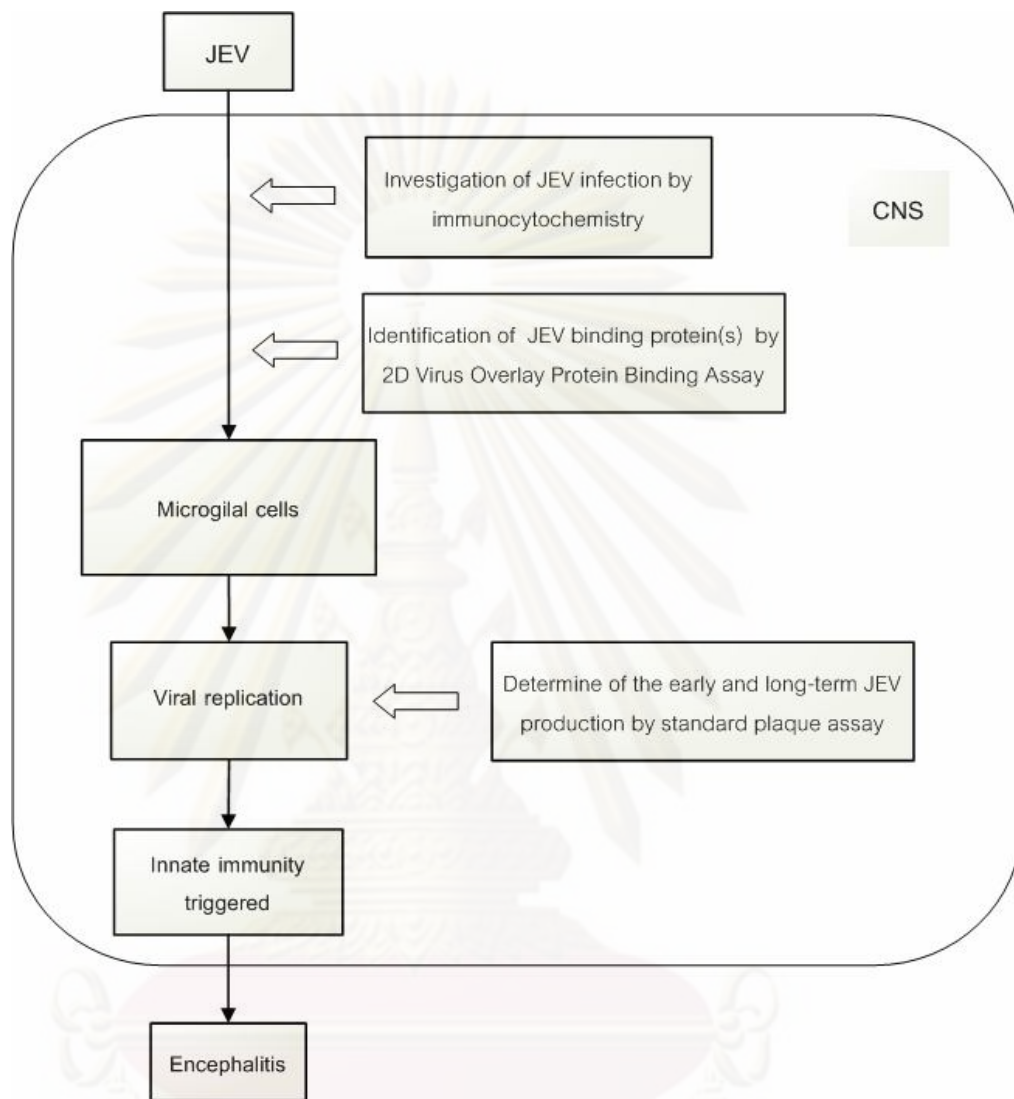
JEV

Investigation of JEV infection by immunocytochemistry

CNS

Identification of JEV binding protein(s) by 2D Virus Overlay Protein Binding Assay

Microgilal cells

Viral replication

Determine of the early and long-term JEV production by standard plaque assay

Innate immunity triggered

Encephalitis